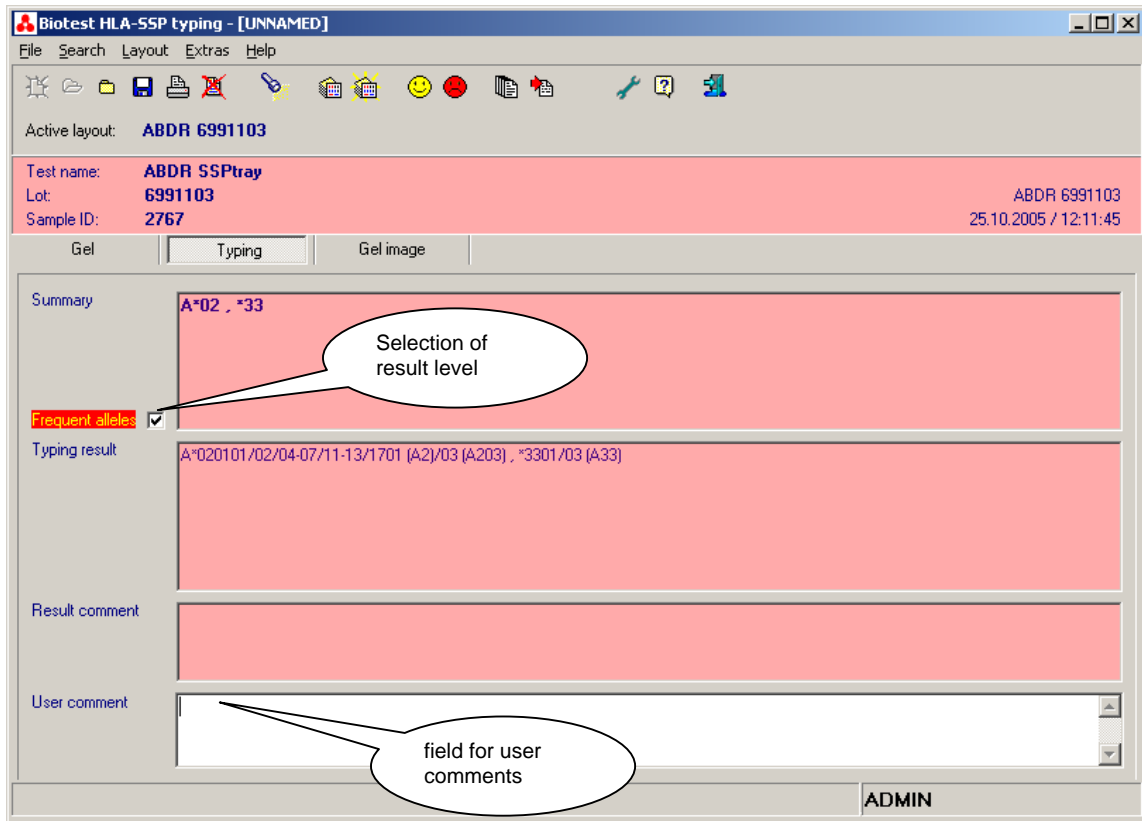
Biotest HLA-SSP typing - [UNNAMED]

File Search Layout Extras Help

Active layout: ABDR 6991103

Test name: ABDR SSPtray
Lot: 6991103
Sample ID: 2767

ABDR 6991103
25.10.2005 / 12:11:45

Gel | Typing | Gel image

Summary
A*02 , *33

Selection of result level

Frequent alleles

Typing result
A*020101/02/04-07/11-13/1701 (A2)/03 (A203) , *3301/03 (A33)

Result comment

User comment

field for user comments

ADMIN